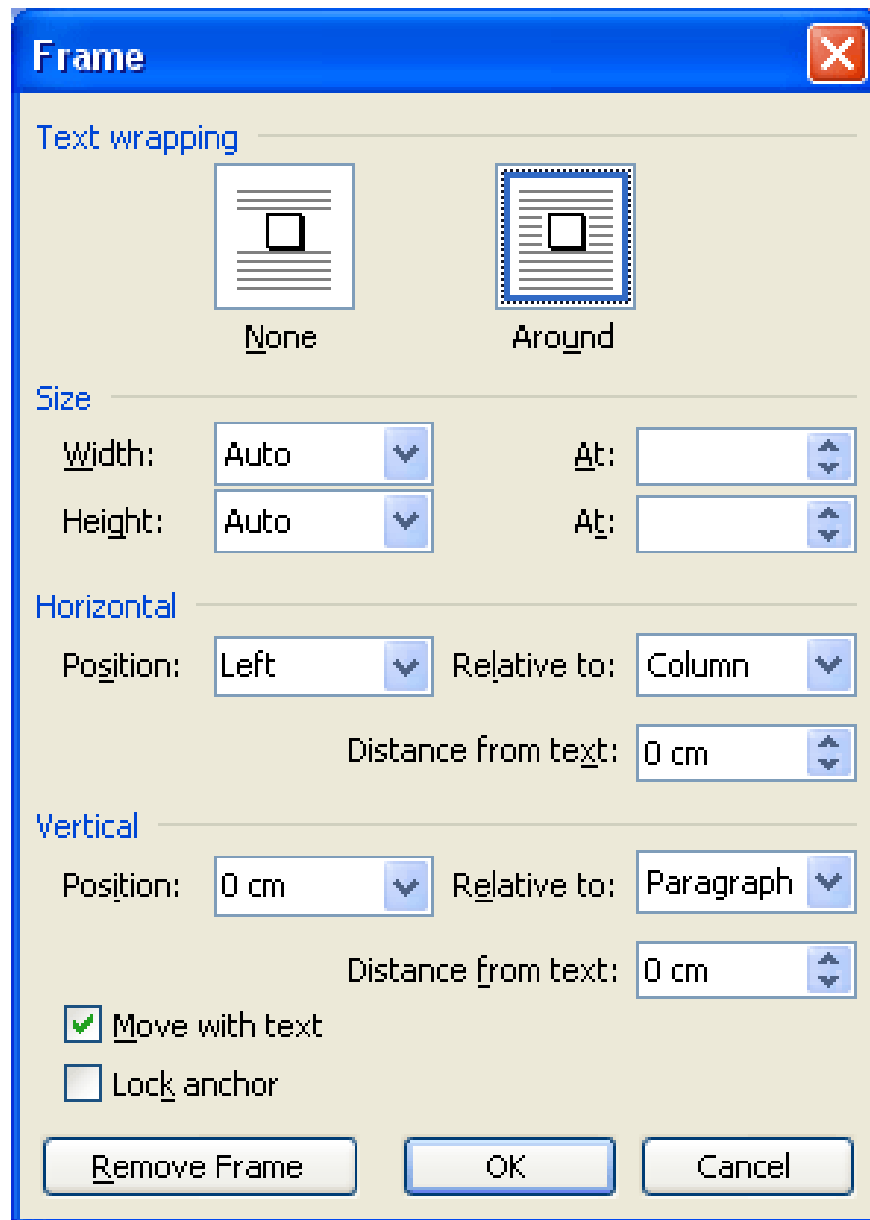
Frame

Text wrapping

None

Around

Size

Width: Auto

At:

Height: Auto

At:

Horizontal

Position: Left

Relative to: Column

Distance from text: 0 cm

Vertical

Position: 0 cm

Relative to: Paragraph

Distance from text: 0 cm

Move with text

Lock anchor

Remove Frame

OK

Cancel